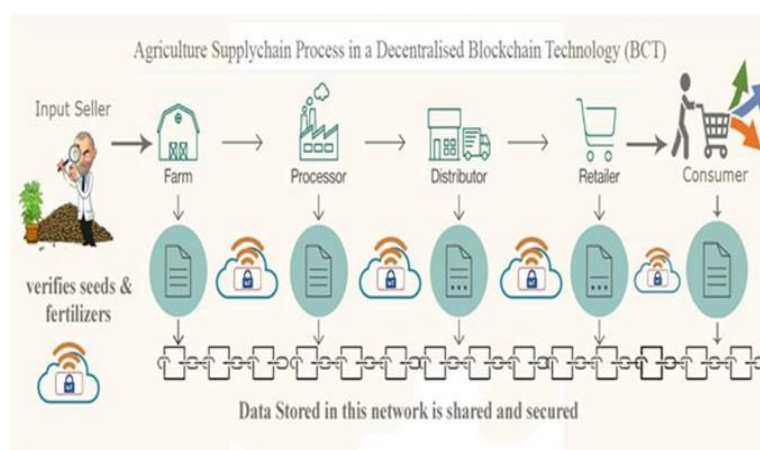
Agriculture Supplychain Process in a Decentralised Blockchain Technology (BCT)

Input Seller

Farm

Processor

Distributor

Retailer

Consumer

verifies seeds & fertilizers

Data Stored in this network is shared and secured